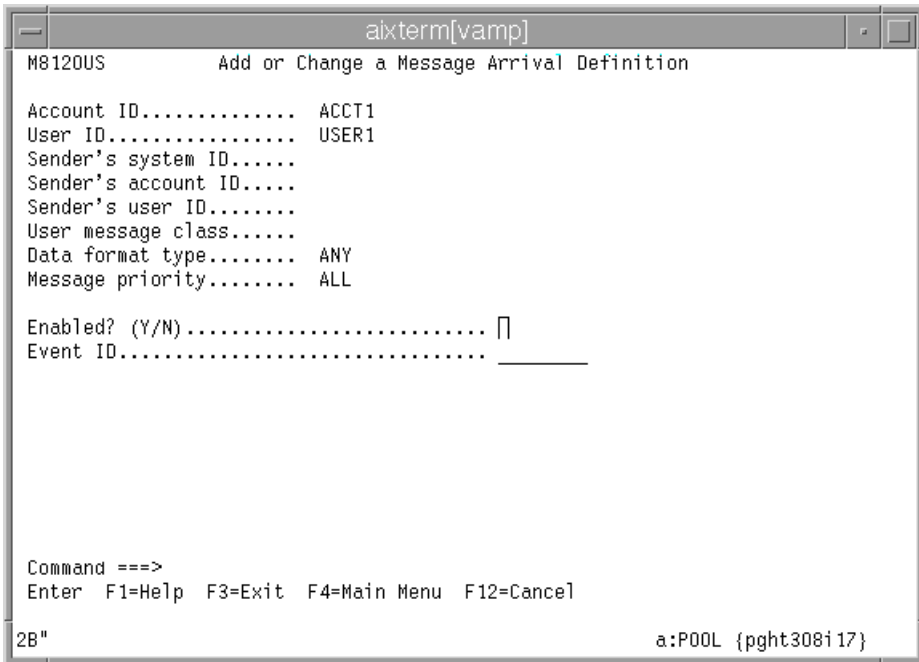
aixterm[vamp]

M812OUS Add or Change a Message Arrival Definition

Account ID.............. ACCT1
User ID................. USER1
Sender's system ID......
Sender's account ID.....
Sender's user ID........
User message class......
Data format type........ ANY
Message priority........ ALL

Enabled? (Y/N)............................
Event ID..................................

Command ===>
Enter F1=Help F3=Exit F4=Main Menu F12=Cancel

2B" a:POOL {pght308i17}